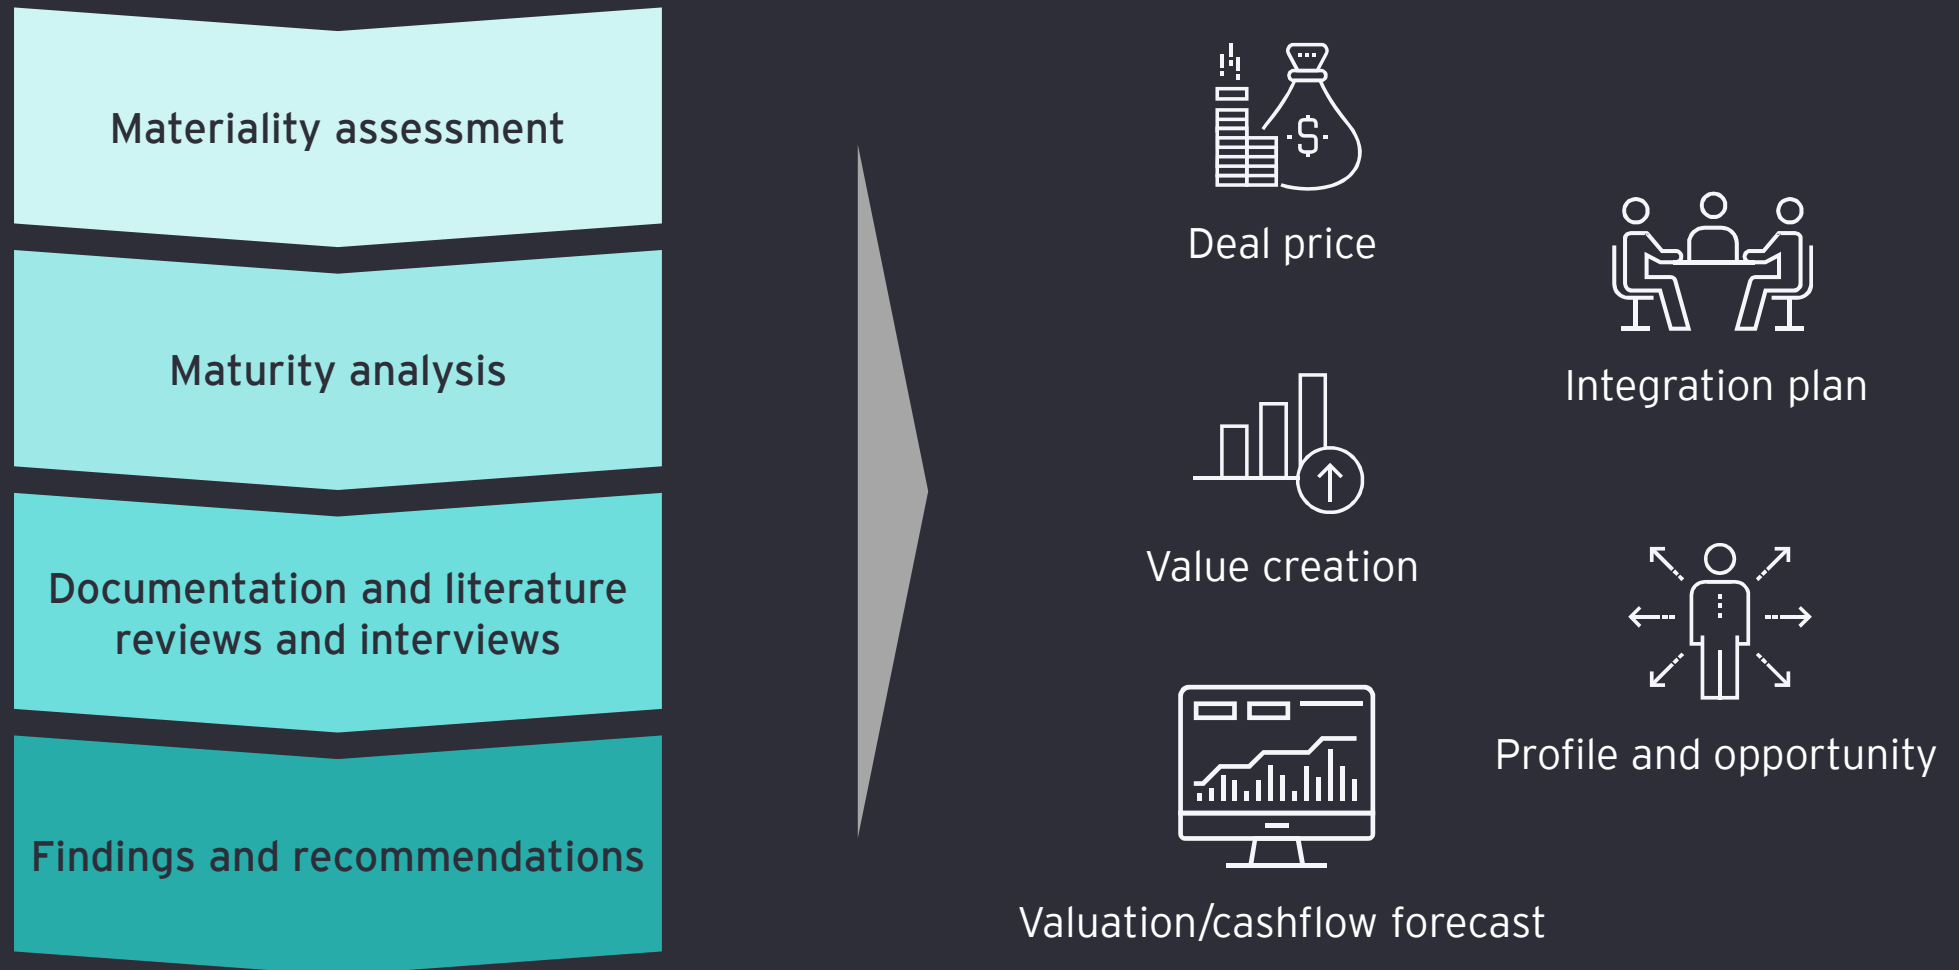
Materiality assessment

Maturity analysis

Documentation and literature reviews and interviews

Findings and recommendations

Deal price

Integration plan

Value creation

Profile and opportunity

Valuation/cashflow forecast